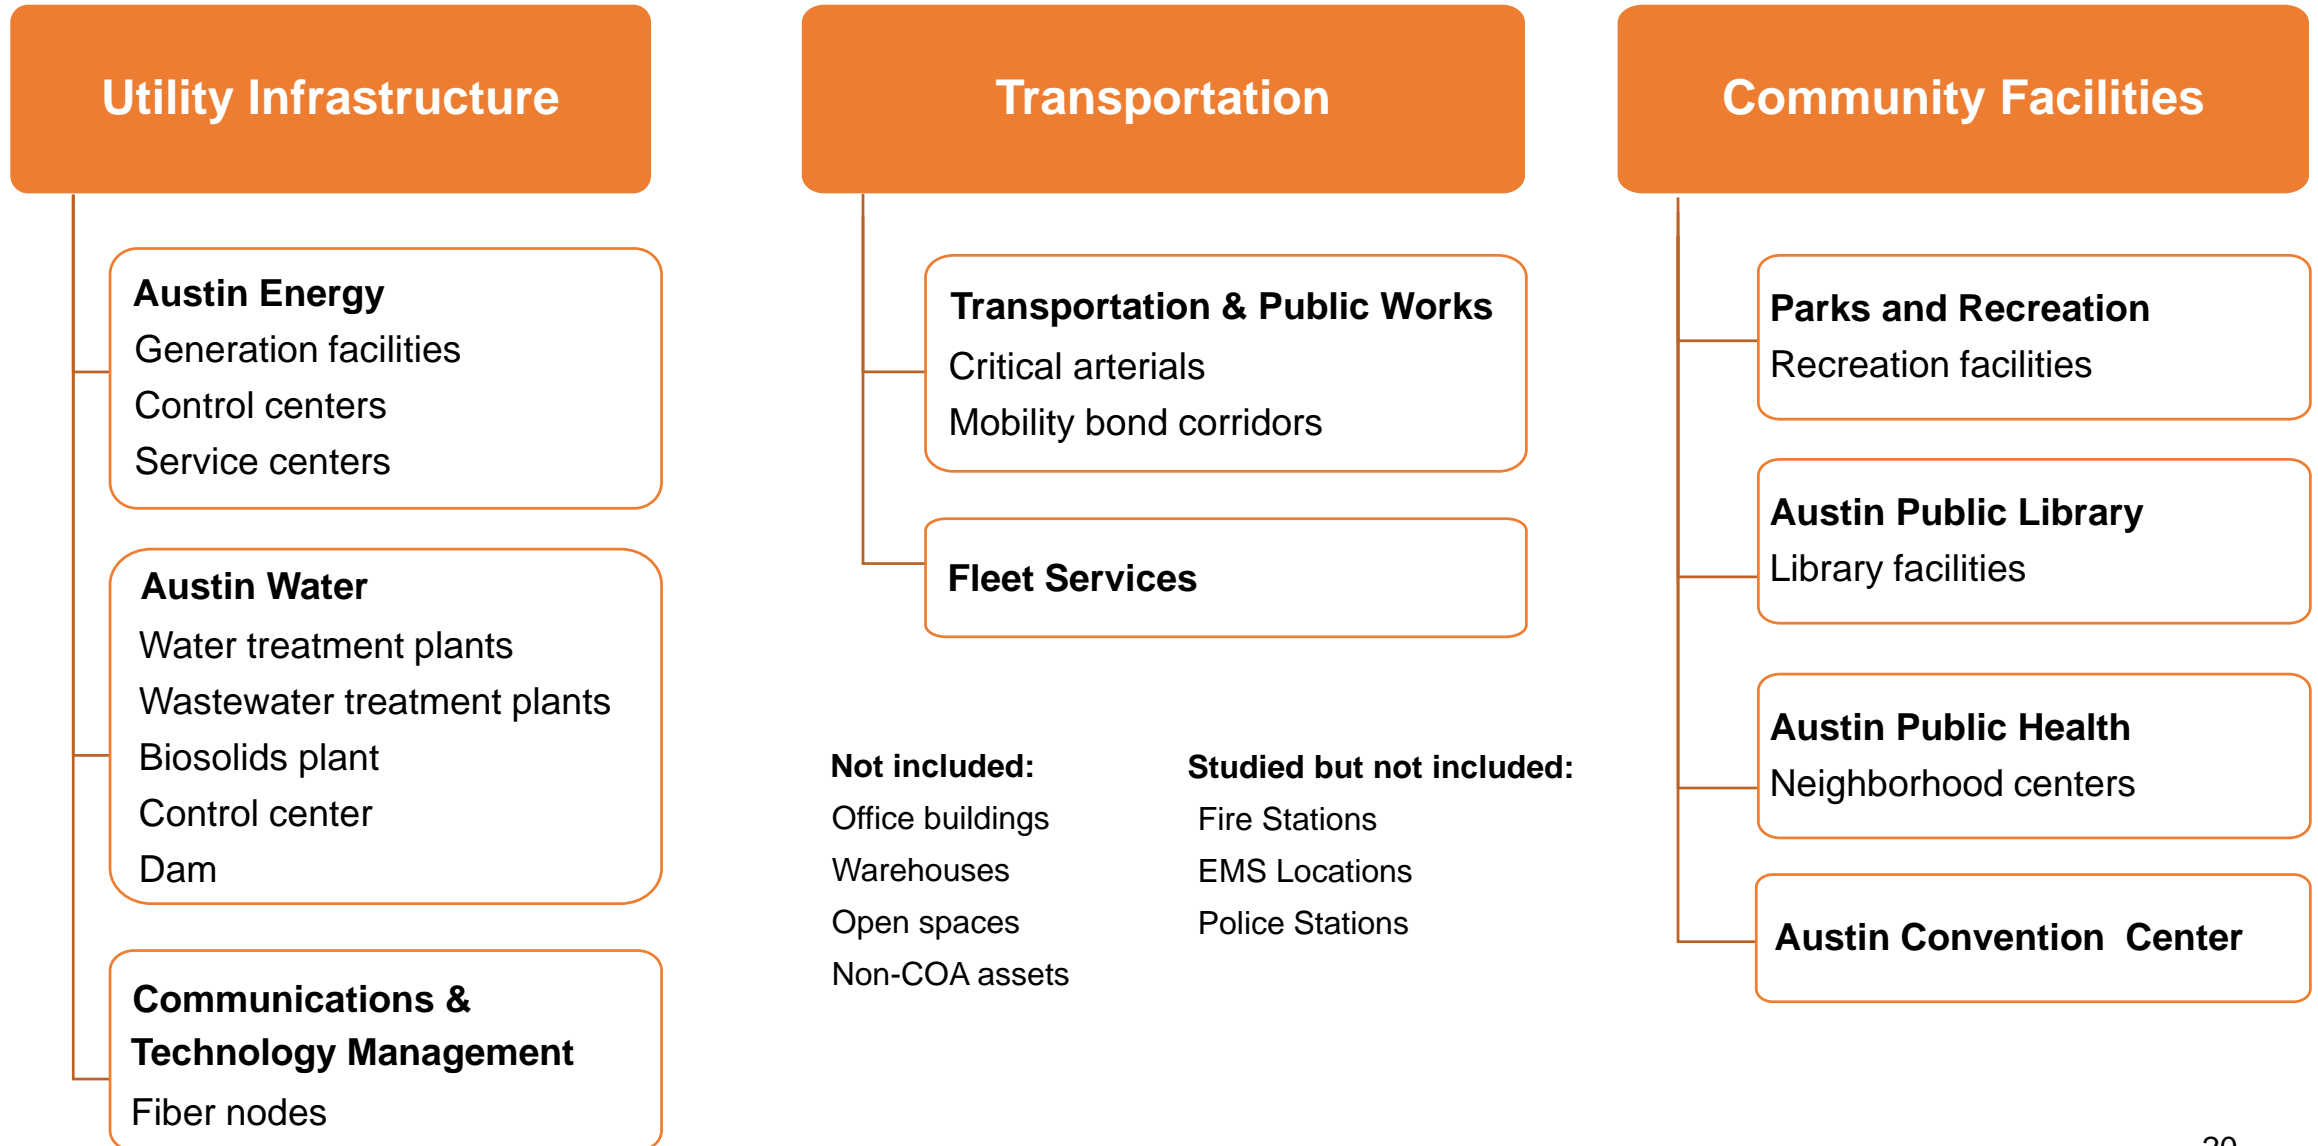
Utility Infrastructure

Austin Energy
Generation facilities
Control centers
Service centers

Austin Water
Water treatment plants
Wastewater treatment plants
Biosolids plant
Control center
Dam

Communications & Technology Management
Fiber nodes

Transportation

Transportation & Public Works
Critical arterials
Mobility bond corridors

Fleet Services

Not included:
Office buildings
Warehouses
Open spaces
Non-COA assets

Studied but not included:
Fire Stations
EMS Locations
Police Stations

Community Facilities

Parks and Recreation
Recreation facilities

Austin Public Library
Library facilities

Austin Public Health
Neighborhood centers

Austin Convention Center

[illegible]